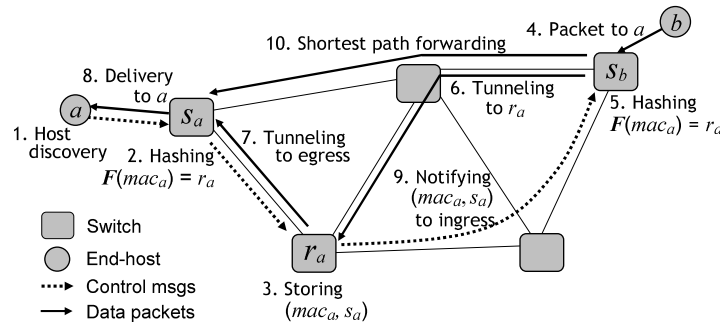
10. Shortest path forwarding

4. Packet to $a$

$b$

$s_b$

8. Delivery to $a$

$a$

$s_a$

6. Tunneling to $r_a$

5. Hashing $\boldsymbol{F}(mac_a) = r_a$

1. Host discovery

2. Hashing $\boldsymbol{F}(mac_a) = r_a$

7. Tunneling to egress

9. Notifying $(mac_a, s_a)$ to ingress

Switch

End-host

Control msgs

Data packets

$r_a$

3. Storing $(mac_a, s_a)$